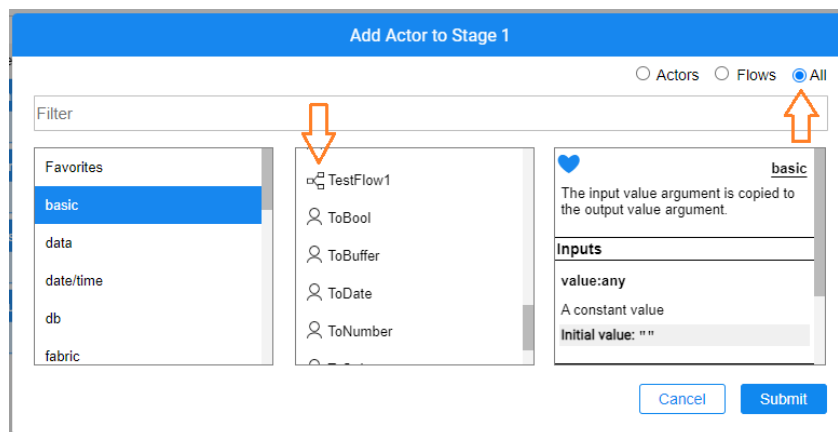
Add Actor to Stage 1

Actors Flows All

Filter

Favorites
basic
data
date/time
db
fabric

TestFlow1
ToBool
ToBuffer
ToDate
ToNumber
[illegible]

basic

The input value argument is copied to the output value argument.

Inputs

value:any

A constant value

Initial value: ""

Cancel

Submit